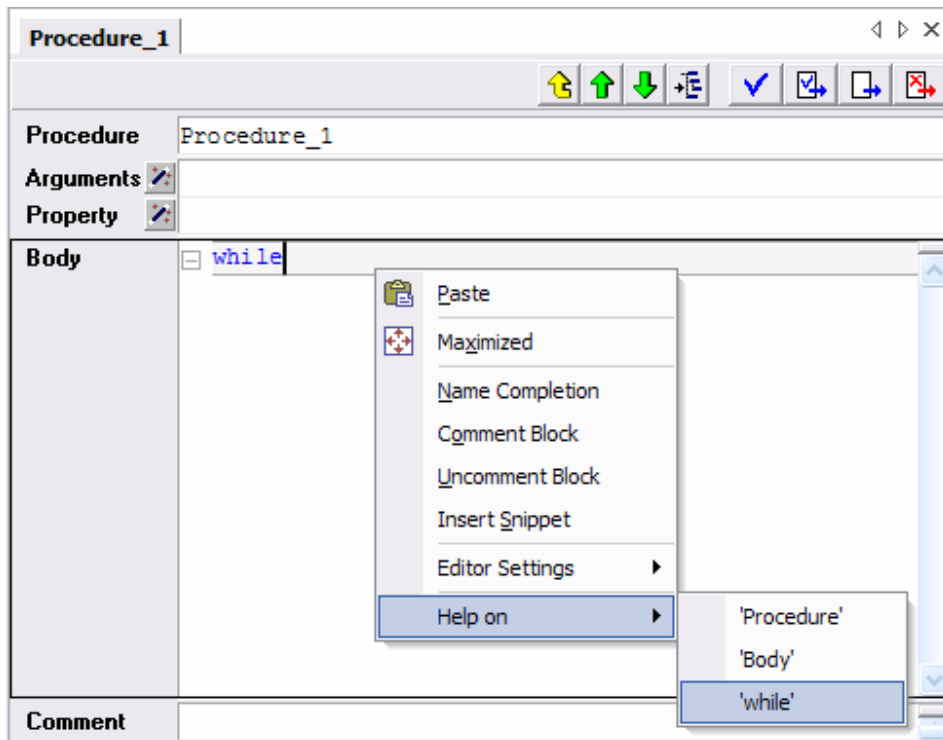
Procedure_1

Procedure Procedure_1

Arguments

Property

Body while

Paste

Maximized

Name Completion

Comment Block

Uncomment Block

Insert Snippet

Editor Settings

Help on

'Procedure'

'Body'

'while'

Comment